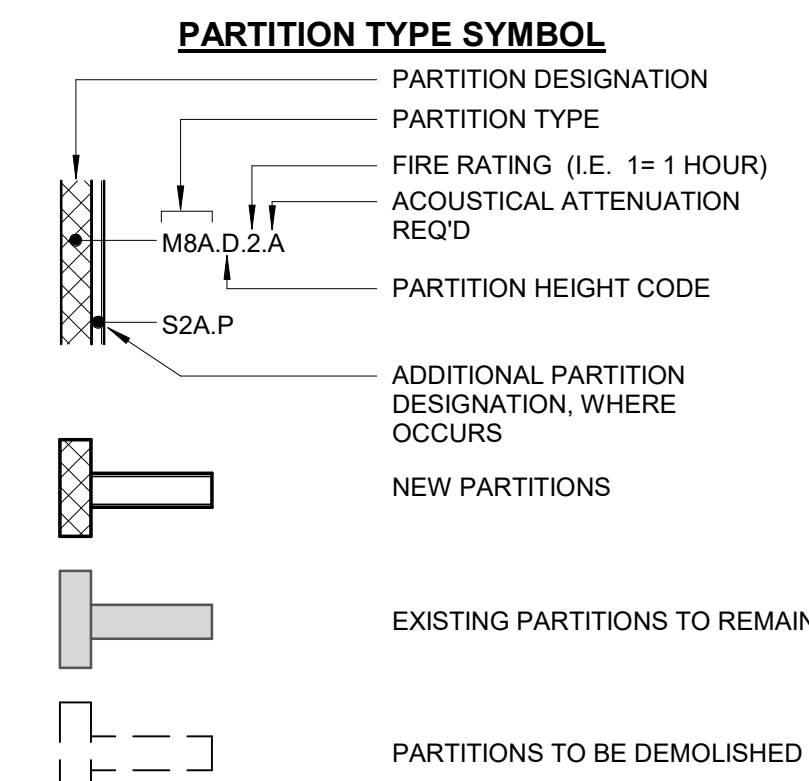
PARTITION TYPE SYMBOL

PARTITION DESIGNATION

PARTITION TYPE

FIRE RATING (I.E. 1= 1 HOUR)

ACOUSTICAL ATTENUATION REQ'D

M8A.D.2.A

PARTITION HEIGHT CODE

S2A.P

ADDITIONAL PARTITION DESIGNATION, WHERE OCCURS

NEW PARTITIONS

EXISTING PARTITIONS TO REMAIN

PARTITIONS TO BE DEMOLISHED